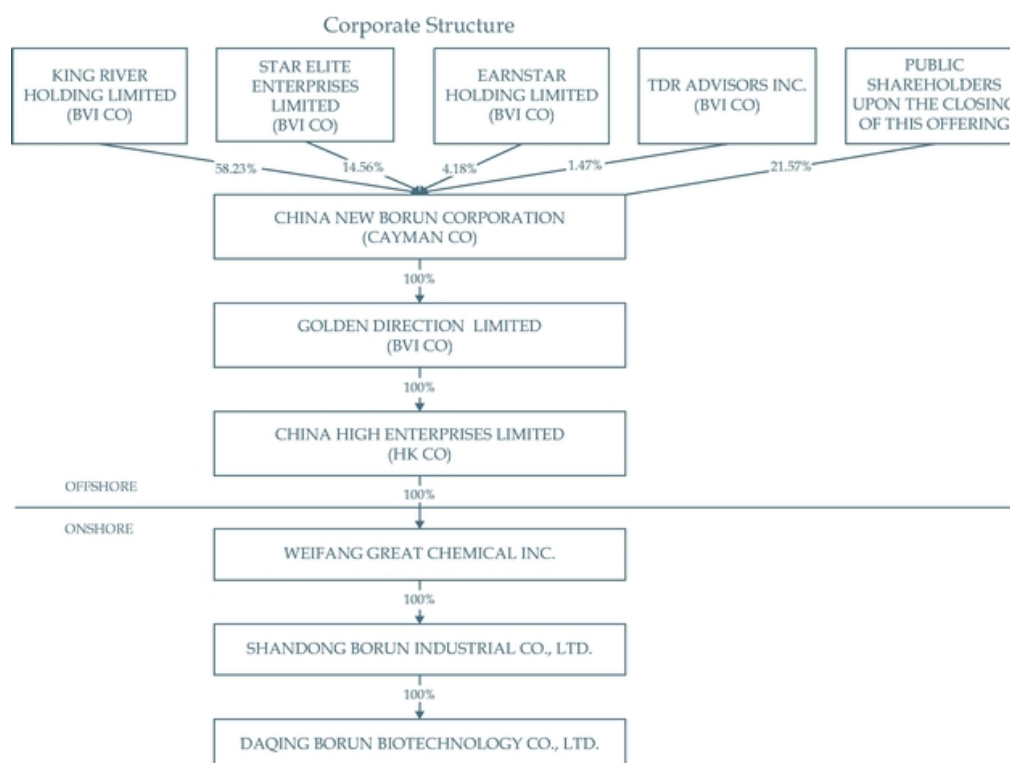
Corporate Structure

KING RIVER HOLDING LIMITED (BVI CO)

STAR ELITE ENTERPRISES LIMITED (BVI CO)

EARNSTAR HOLDING LIMITED (BVI CO)

TDR ADVISORS INC. (BVI CO)

PUBLIC SHAREHOLDERS UPON THE CLOSING OF THIS OFFERING

58.23%

14.56%

4.18%

1.47%

21.57%

CHINA NEW BORUN CORPORATION (CAYMAN CO)

100%

GOLDEN DIRECTION LIMITED (BVI CO)

100%

CHINA HIGH ENTERPRISES LIMITED (HK CO)

OFFSHORE

100%

ONSHORE

WEIFANG GREAT CHEMICAL INC.

100%

SHANDONG BORUN INDUSTRIAL CO., LTD.

100%

DAQING BORUN BIOTECHNOLOGY CO., LTD.